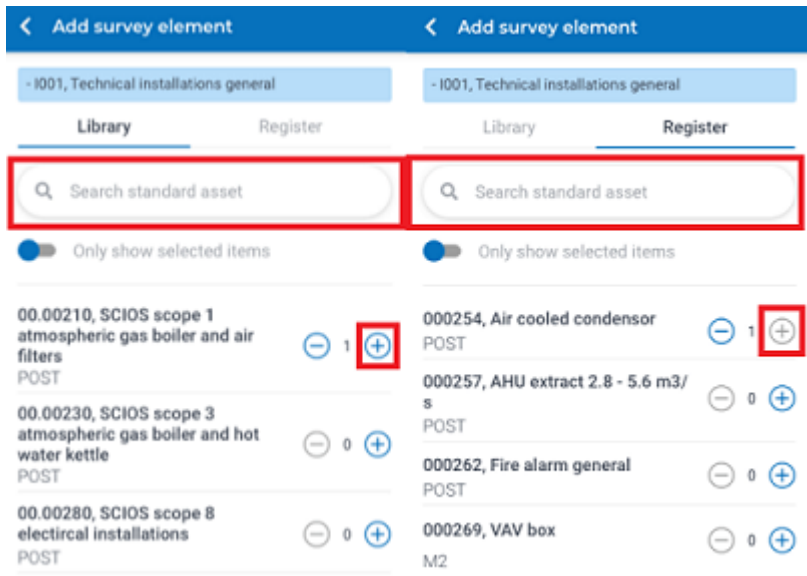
Add survey element

- I001, Technical installations general

Library

Register

Search standard asset

Only show selected items

00.00210, SCIOS scope 1 atmospheric gas boiler and air filters
POST
1

00.00230, SCIOS scope 3 atmospheric gas boiler and hot water kettle
POST
0

00.00280, SCIOS scope 8 electircal installations
POST
0

Add survey element

- I001, Technical installations general

Library

Register

Search standard asset

Only show selected items

000254, Air cooled condensor
POST
1

000257, AHU extract 2.8 - 5.6 m3/s
POST
0

000262, Fire alarm general
POST
0

000269, VAV box
M2
0